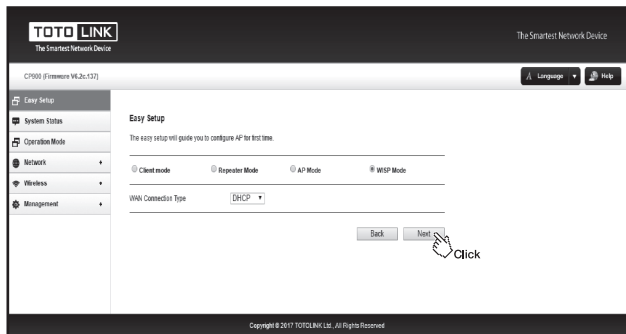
TOTO LINK
The Smartest Network Device

The Smartest Network Device

CP900 (Firmware V6.2c.137)

Language

Help

Easy Setup

System Status

Operation Mode

Network

Wireless

Management

Easy Setup

The easy setup will guide you to configure AP for first time.

Client mode

Repeater Mode

AP Mode

WISP Mode

WAN Connection Type

DHCP

Back

Next

Click

Copyright © 2017 TOTOLINK Ltd., All Rights Reserved